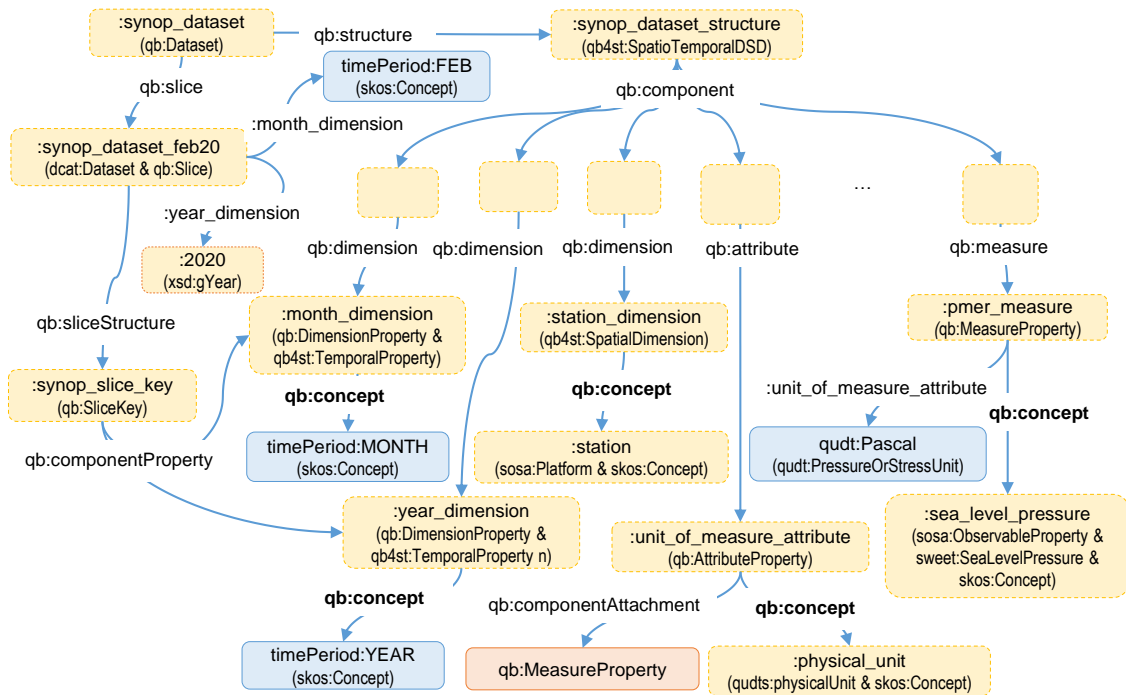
:synop_dataset
(qb:Dataset)

qb:structure

:synop_dataset_structure
(qb4st:SpatioTemporalDSD)

qb:slice

timePeriod:FEB
(skos:Concept)

qb:component

:month_dimension

:synop_dataset_feb20
(dcat:Dataset & qb:Slice)

:year_dimension

...

:2020
(xsd:gYear)

qb:dimension

qb:dimension

qb:dimension

qb:attribute

qb:measure

:month_dimension
(qb:DimensionProperty & qb4st:TemporalProperty)

:station_dimension
(qb4st:SpatialDimension)

:pmer_measure
(qb:MeasureProperty)

qb:sliceStructure

:synop_slice_key
(qb:SliceKey)

qb:concept

qb:concept

:unit_of_measure_attribute

qb:concept

timePeriod:MONTH
(skos:Concept)

:station
(sosa:Platform & skos:Concept)

qudt:Pascal
(qudt:PressureOrStressUnit)

qb:componentProperty

:year_dimension
(qb:DimensionProperty & qb4st:TemporalProperty n)

:unit_of_measure_attribute
(qb:AttributeProperty)

:sea_level_pressure
(sosa:ObservableProperty & sweet:SeaLevelPressure & skos:Concept)

qb:concept

qb:componentAttachment

qb:concept

timePeriod:YEAR
(skos:Concept)

qb:MeasureProperty

:physical_unit
(qudts:physicalUnit & skos:Concept)